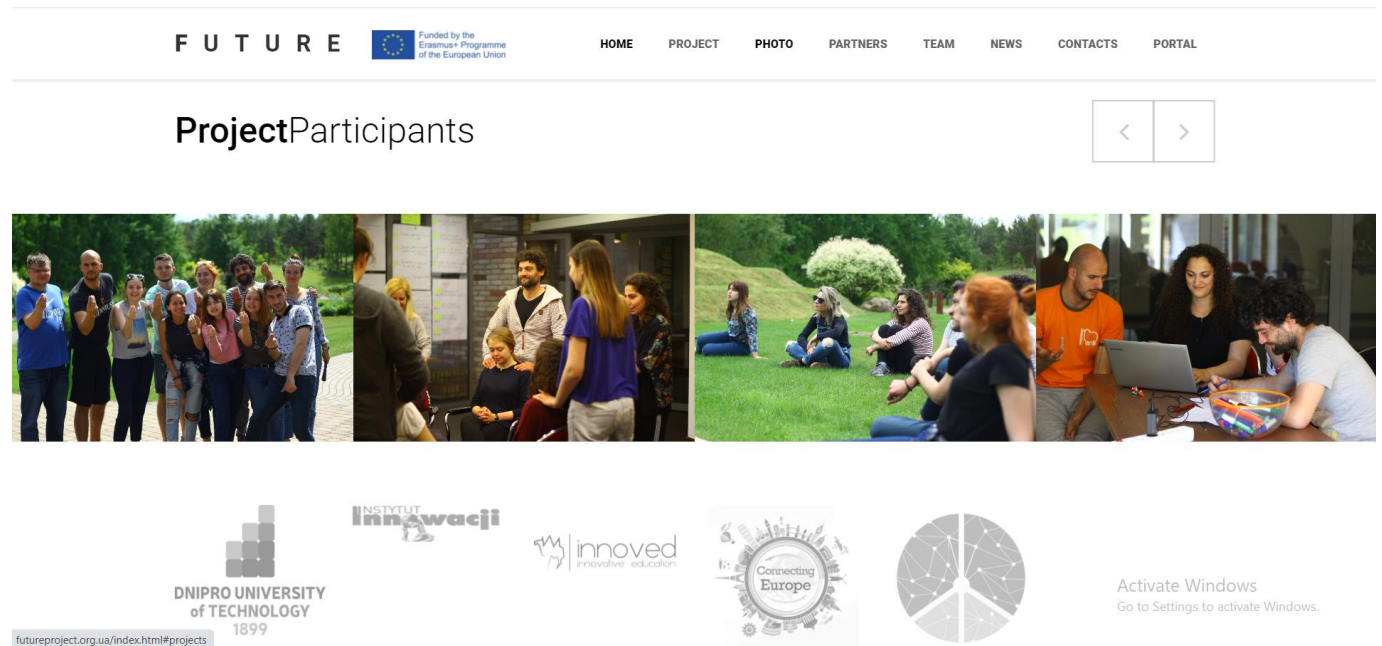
F U T U R E

Funded by the Erasmus+ Programme of the European Union

HOME PROJECT PHOTO PARTNERS TEAM NEWS CONTACTS PORTAL

ProjectParticipants

‹ ›

DNIPRO UNIVERSITY of TECHNOLOGY 1899

INSTYTUT Innowacji

innoved innovative education

Connecting Europe

Activate Windows
Go to Settings to activate Windows.

futureproject.org.ua/index.html#projects